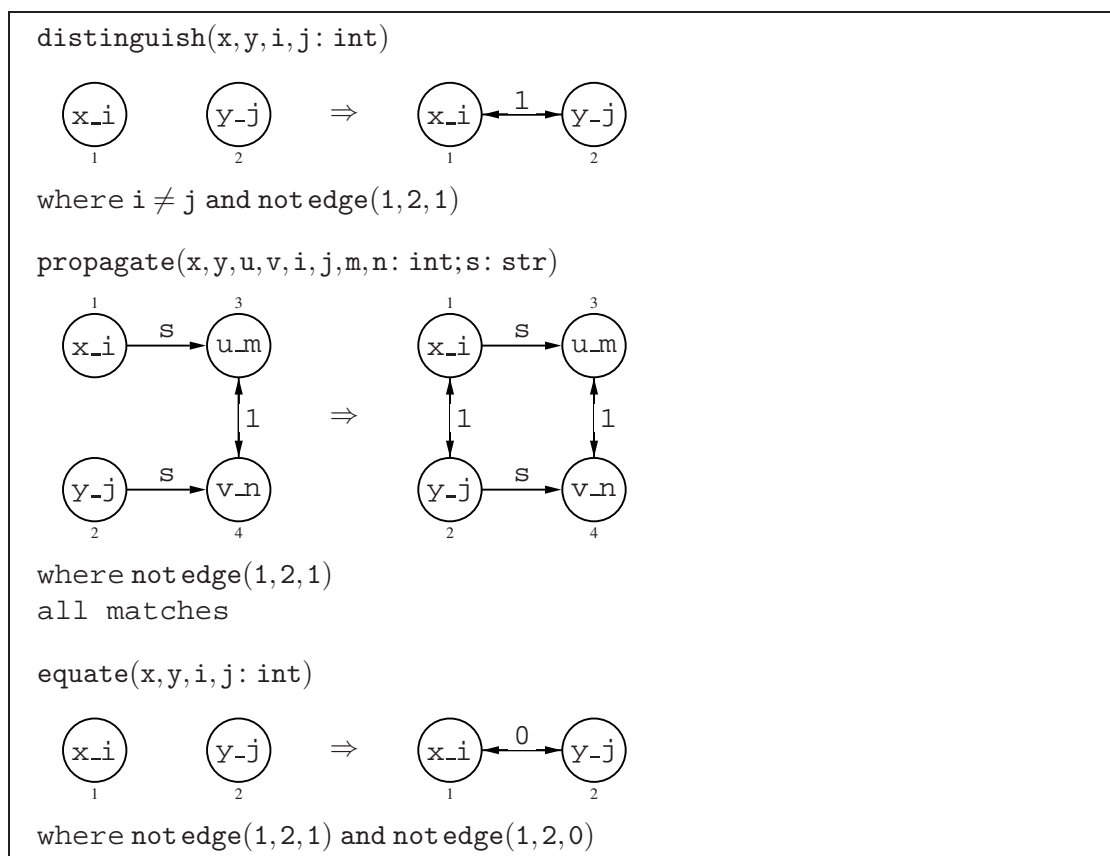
distinguish(x, y, i, j : int)

x_i
1
y_j
2
$\Rightarrow$
x_i
1
1
y_j
2

where i $\neq$ j and not edge(1, 2, 1)

propagate(x, y, u, v, i, j, m, n : int; s : str)

1
x_i
s
3
u_m
1
y_j
2
s
v_n
4
$\Rightarrow$
1
x_i
s
3
u_m
1
1
y_j
2
s
v_n
4

where not edge(1, 2, 1)
all matches

equate(x, y, i, j : int)

x_i
1
y_j
2
$\Rightarrow$
x_i
1
0
y_j
2

where not edge(1, 2, 1) and not edge(1, 2, 0)